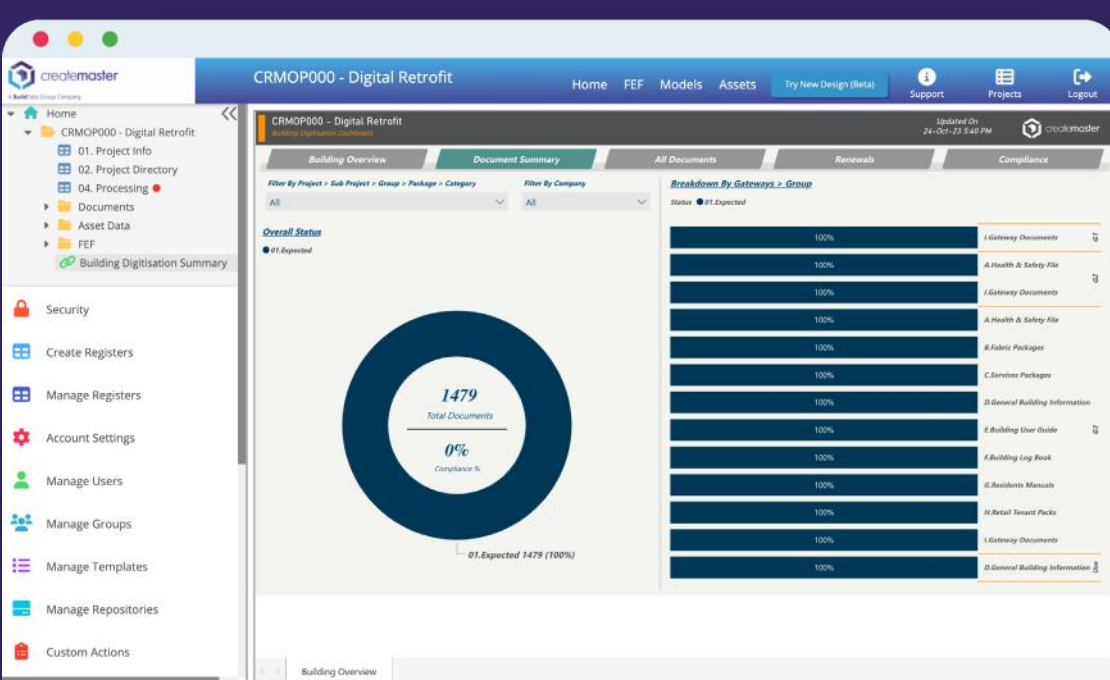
createmaster
A BuildData Group Company

CRMOP000 - Digital Retrofit

Home FEF Models Assets

Try New Design (Beta)

Support Projects Logout

Home
CRMOP000 - Digital Retrofit
01. Project Info
02. Project Directory
04. Processing
Documents
Asset Data
FEF
Building Digitisation Summary

Security
Create Registers
Manage Registers
Account Settings
Manage Users
Manage Groups
Manage Templates
Manage Repositories
Custom Actions

CRMOP000 - Digital Retrofit
Building Digitisation Dashboard

Updated On
24-Oct-23 5:40 PM

createmaster

Building Overview | Document Summary | All Documents | Renewals | Compliance

Filter By Project > Sub Project > Group > Package > Category
All

Filter By Company
All

Overall Status
01.Expected

1479
Total Documents

0%
Compliance %

01.Expected 1479 (100%)

Breakdown By Gateways > Group
Status 01.Expected

| | | |
|---|---|---|
| 100% | I.Gateway Documents | G1 |
| 100% | A.Health & Safety File | G2 |
| 100% | I.Gateway Documents | |
| 100% | A.Health & Safety File | G3 |
| 100% | B.Fabric Packages | |
| 100% | C.Services Packages | |
| 100% | D.General Building Information | |
| 100% | E.Building User Guide | |
| 100% | F.Building Log Book | |
| 100% | G.Residents Manuals | |
| 100% | H.Retail Tenant Packs | |
| 100% | I.Gateway Documents | |
| 100% | D.General Building Information | Ow |

Building Overview